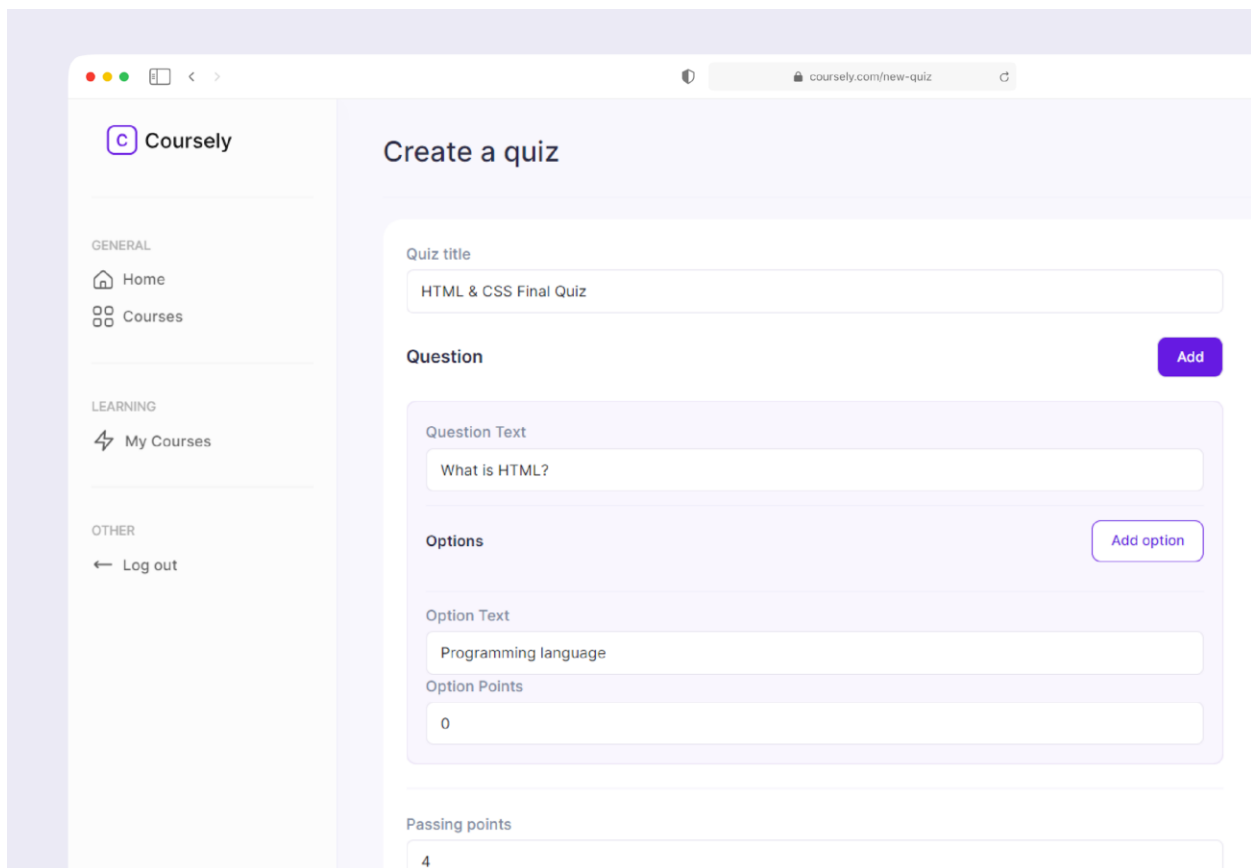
coursely.com/new-quiz

C Coursely

GENERAL
Home
Courses

LEARNING
My Courses

OTHER
Log out

Create a quiz

Quiz title
HTML & CSS Final Quiz

Question
Add

Question Text
What is HTML?

Options
Add option

Option Text
Programming language
Option Points
0

Passing points
4